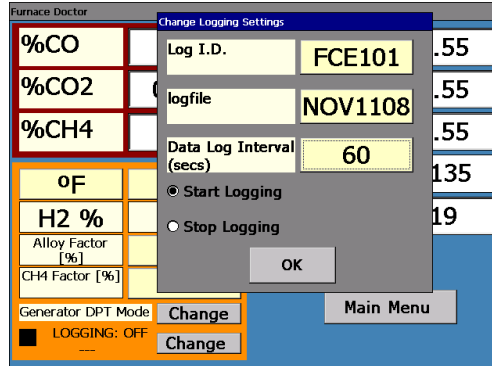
Furnace Doctor

%CO

%CO2

%CH4

ºF

H2 %

Alloy Factor [%]

CH4 Factor [%]

Generator DPT Mode

Change

LOGGING: OFF

---

Change

Change Logging Settings

Log I.D.

FCE101

logfile

NOV1108

Data Log Interval (secs)

60

Start Logging

Stop Logging

OK

.55

.55

.55

135

19

Main Menu